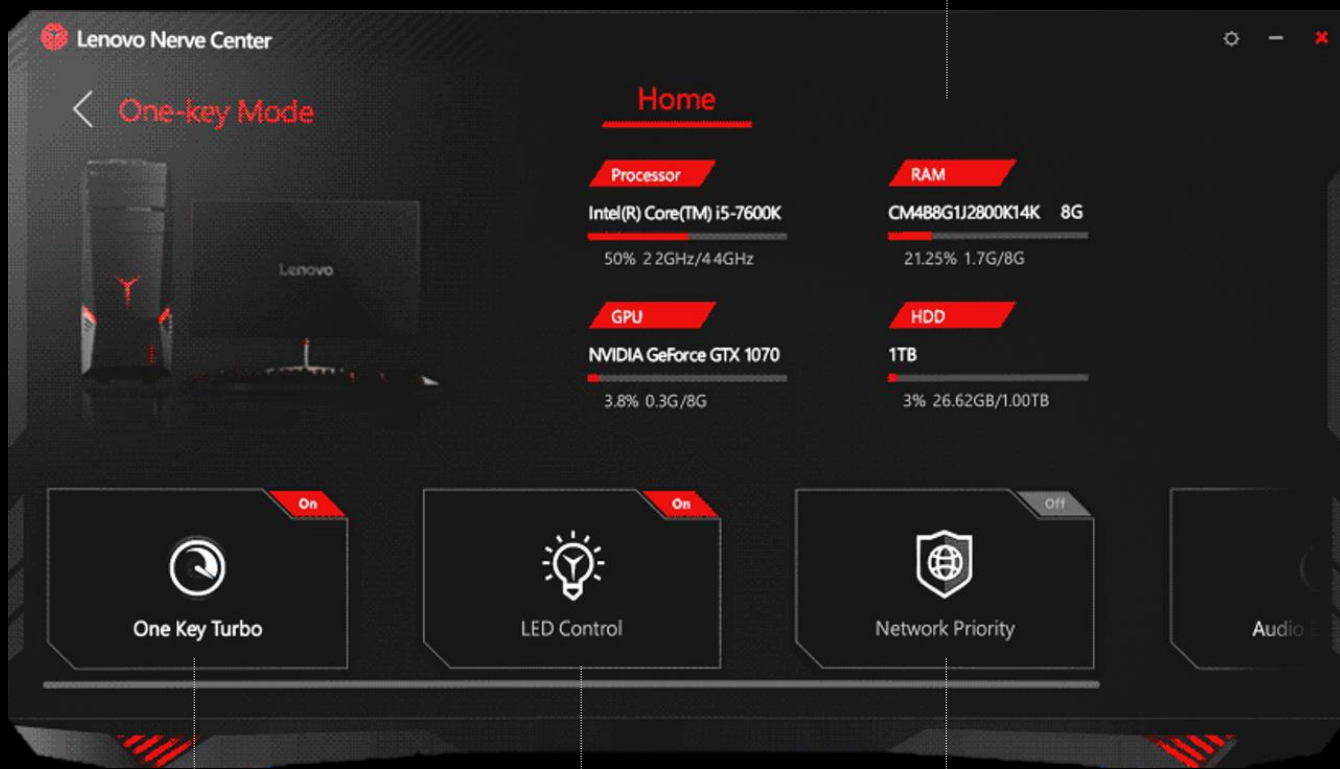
Lenovo Nerve Center

One-key Mode

Lenovo

Home

Processor
Intel(R) Core(TM) i5-7600K
50% 2.2GHz/4.4GHz

RAM
CM4B8G1J2800K14K 8G
21.25% 1.7G/8G

GPU
NVIDIA GeForce GTX 1070
3.8% 0.3G/8G

HDD
1TB
3% 26.62GB/1.00TB

On
One Key Turbo

On
LED Control

Off
Network Priority

Audio